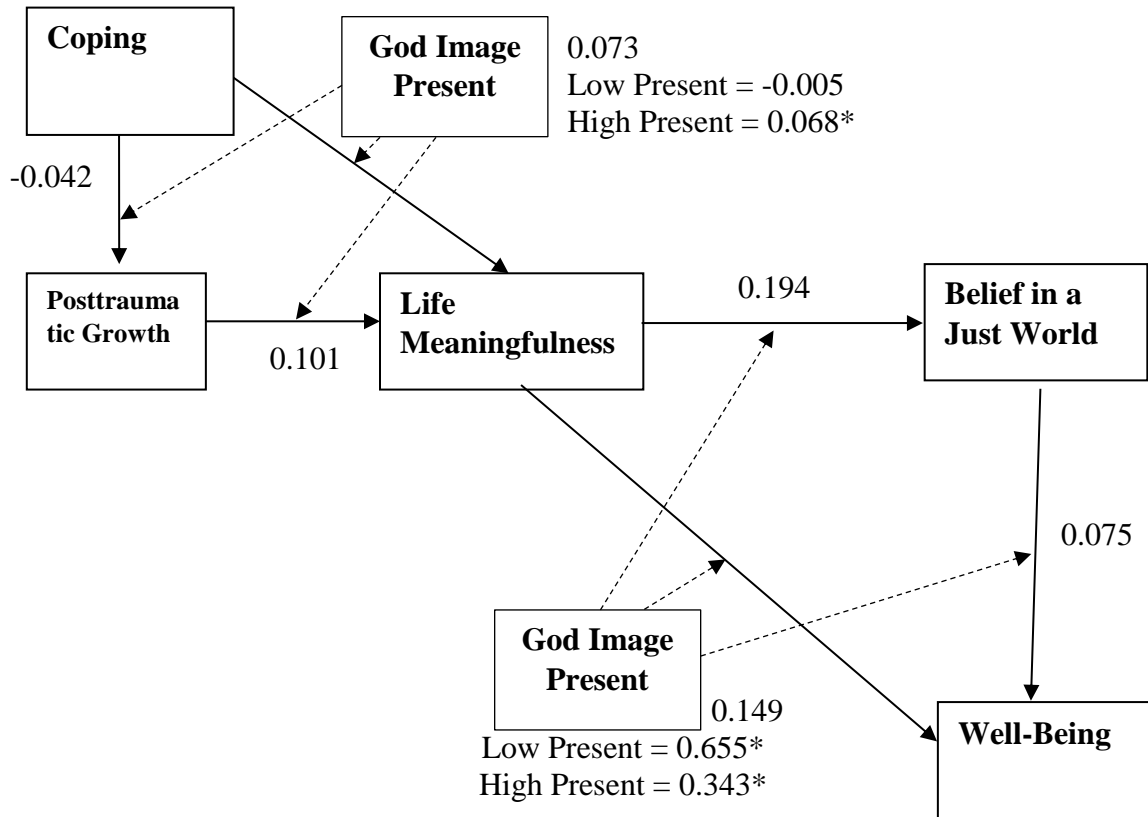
Coping

God Image Present

0.073
Low Present = -0.005
High Present = 0.068*

-0.042

Posttraumatic Growth

0.101

Life Meaningfulness

0.194

Belief in a Just World

0.075

God Image Present

0.149

Low Present = 0.655*
High Present = 0.343*

Well-Being